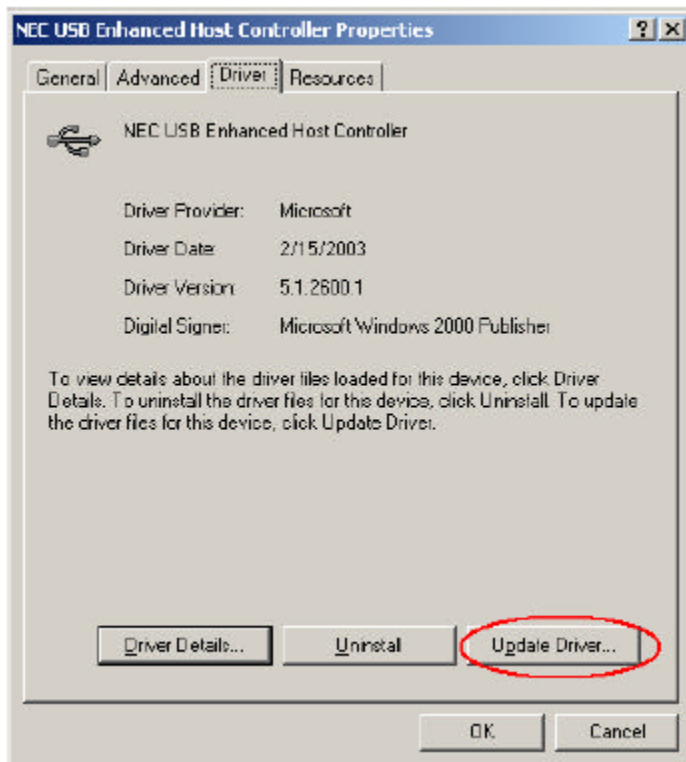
NEC USB Enhanced Host Controller Properties

?

General | Advanced | Driver | Resources

NEC USB Enhanced Host Controller

| | |
|---|---|
| Driver Provider: | Microsoft |
| Driver Date: | 2/15/2003 |
| Driver Version: | 5.1.2600.1 |
| Digital Signer: | Microsoft Windows 2000 Publisher |

To view details about the driver files loaded for this device, click Driver Details. To uninstall the driver files for this device, click Uninstall. To update the driver files for this device, click Update Driver.

Driver Details...

Uninstall

Update Driver...

OK

Cancel